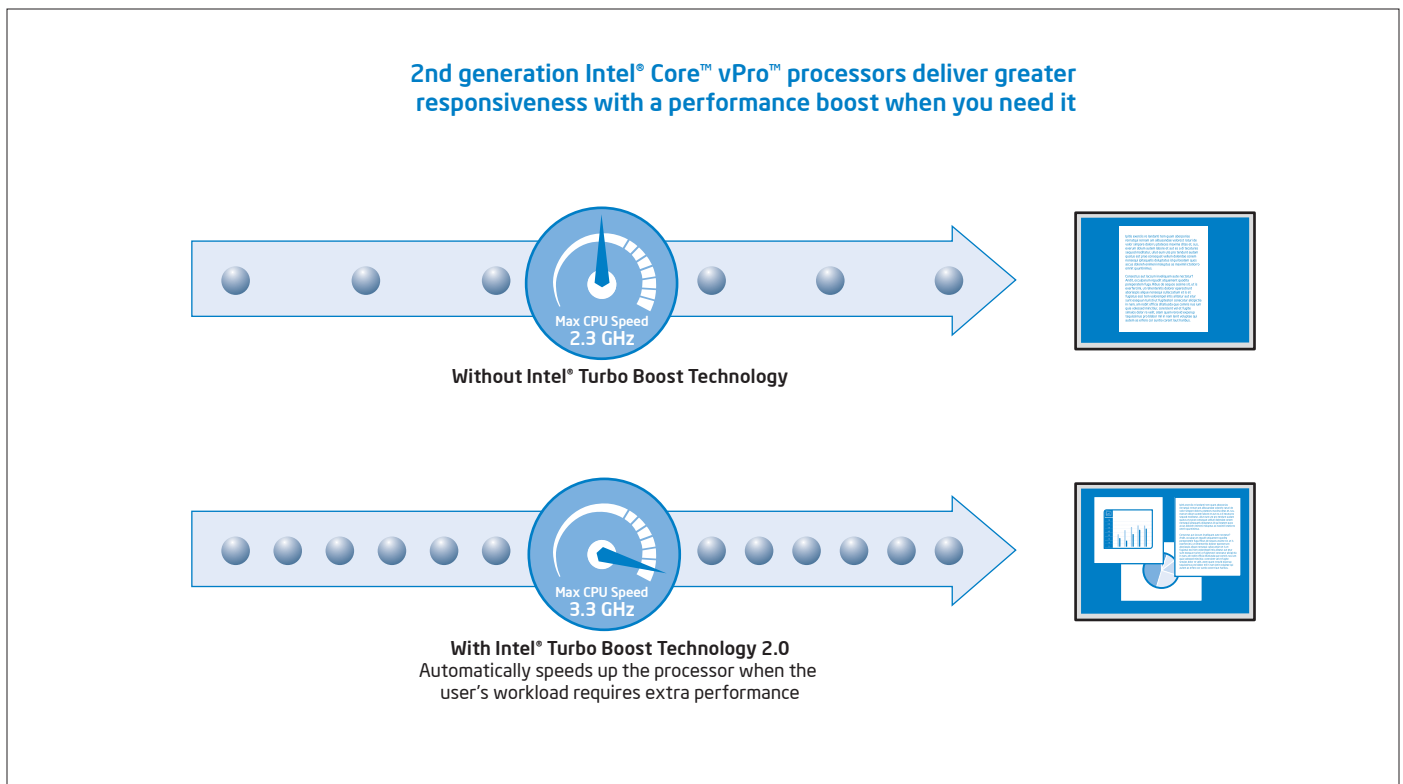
2nd generation Intel® Core™ vPro™ processors deliver greater responsiveness with a performance boost when you need it

Max CPU Speed
2.3 GHz

Without Intel® Turbo Boost Technology

Max CPU Speed
3.3 GHz

With Intel® Turbo Boost Technology 2.0
Automatically speeds up the processor when the user's workload requires extra performance